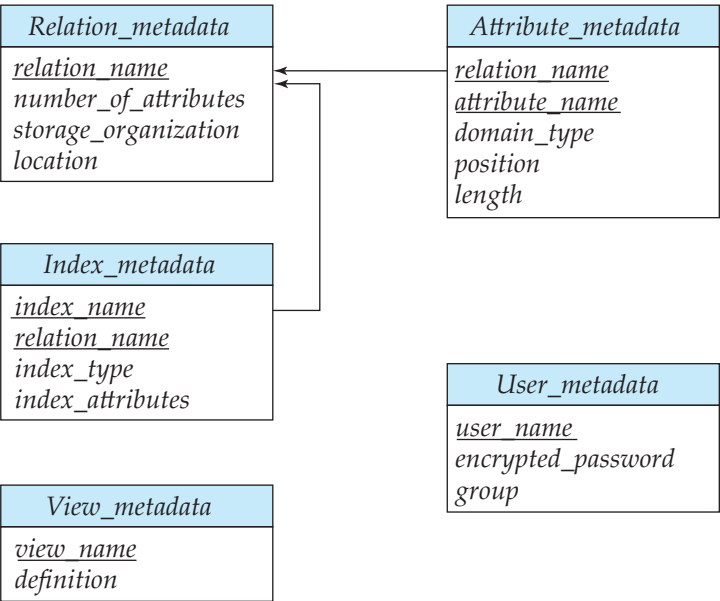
Relation_metadata
relation_name
number_of_attributes
storage_organization
location

Attribute_metadata
relation_name
attribute_name
domain_type
position
length

Index_metadata
index_name
relation_name
index_type
index_attributes

User_metadata
user_name
encrypted_password
group

View_metadata
view_name
definition